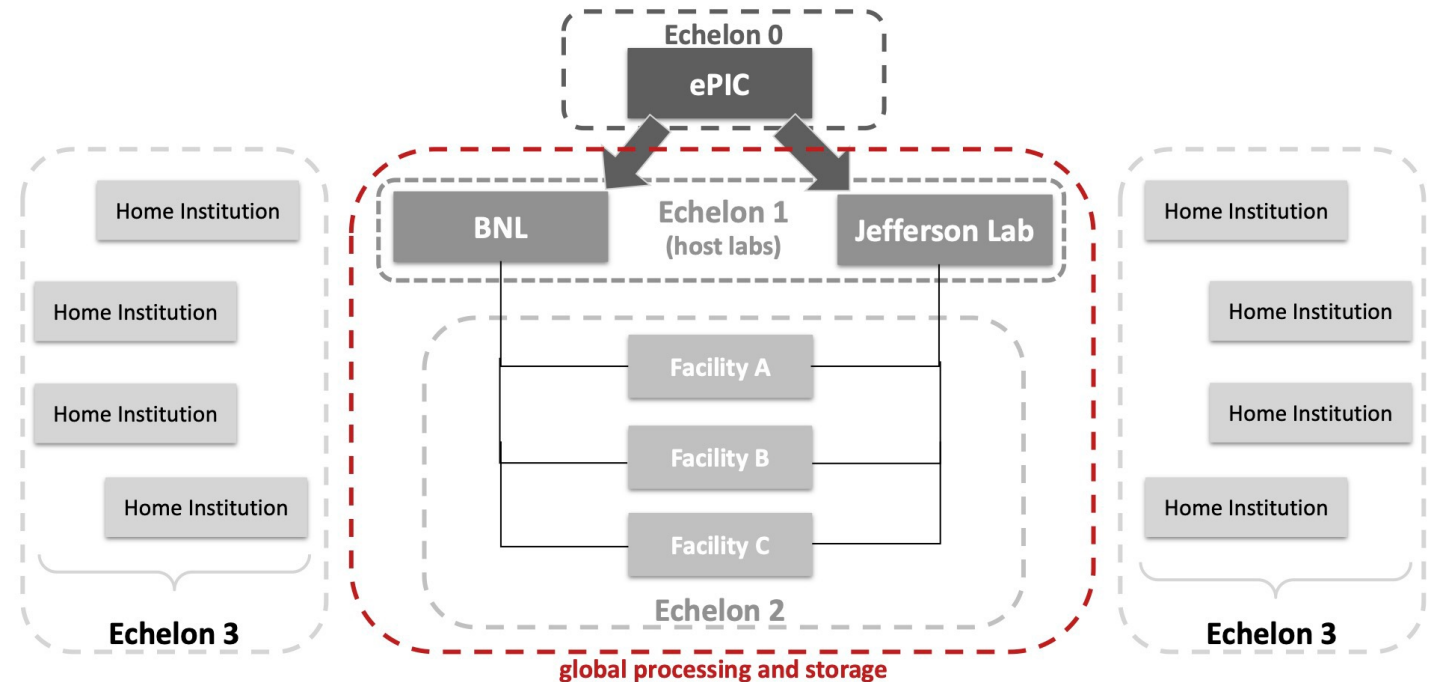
Echelon 0
ePIC

Home Institution
Home Institution
Home Institution
Home Institution
Echelon 3

BNL
Echelon 1
(host labs)
Jefferson Lab

Facility A
Facility B
Facility C
Echelon 2

global processing and storage

Home Institution
Home Institution
Home Institution
Home Institution
Echelon 3